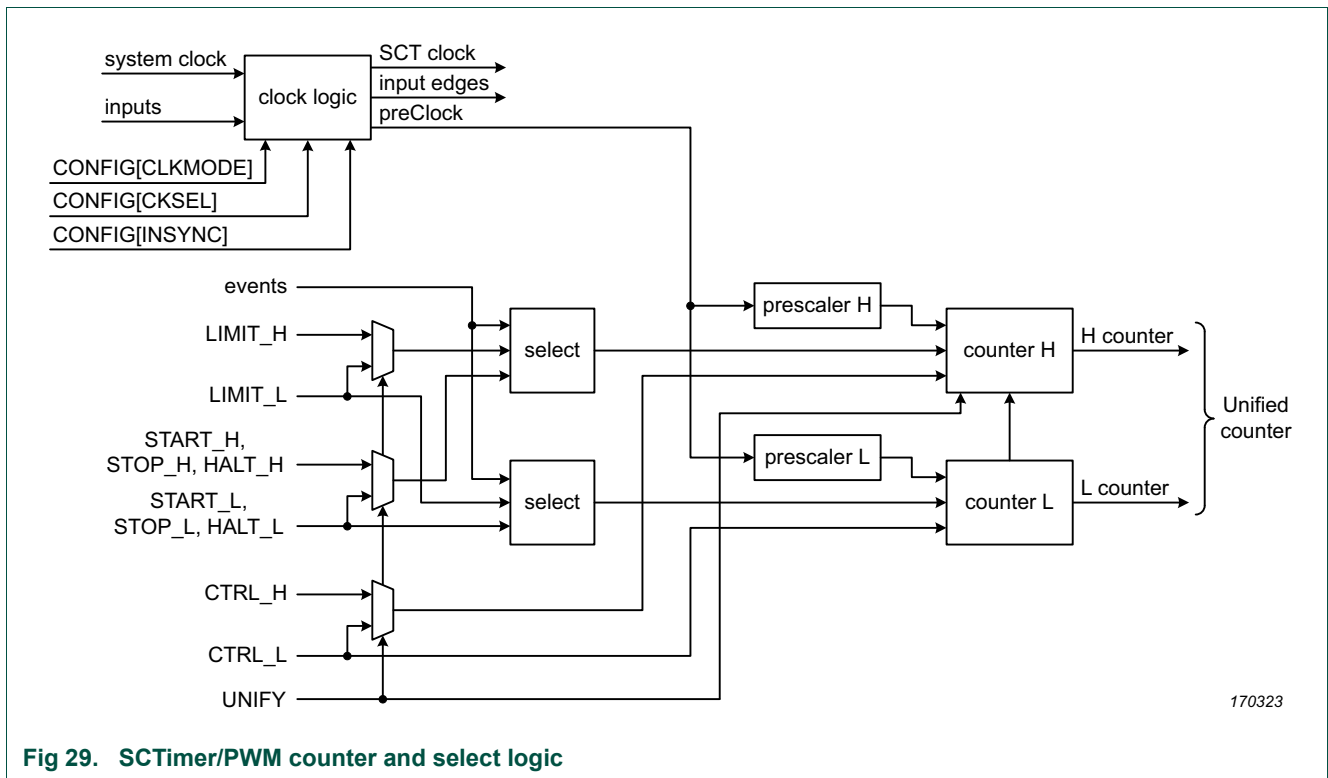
system clock

inputs

clock logic

SCT clock

input edges

preClock

CONFIG[CLKMODE]

CONFIG[CKSEL]

CONFIG[INSYNC]

events

LIMIT_H

LIMIT_L

START_H, STOP_H, HALT_H

START_L, STOP_L, HALT_L

CTRL_H

CTRL_L

UNIFY

select

select

prescaler H

prescaler L

counter H

counter L

H counter

L counter

Unified counter

170323

Fig 29. SCTimer/PWM counter and select logic